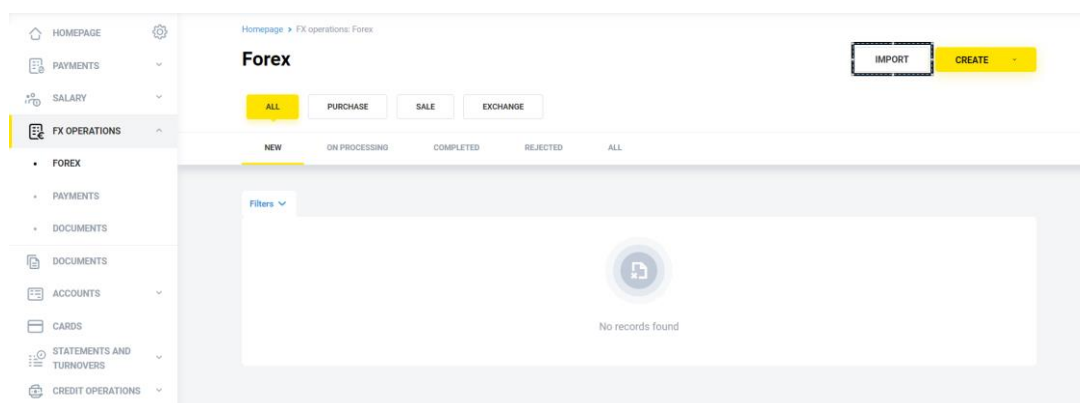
HOMEPAGE
PAYMENTS
SALARY
FX OPERATIONS
FOREX
PAYMENTS
DOCUMENTS
DOCUMENTS
ACCOUNTS
CARDS
STATEMENTS AND TURNOVERS
CREDIT OPERATIONS

Homepage > FX operations: Forex

Forex

IMPORT
CREATE

ALL
PURCHASE
SALE
EXCHANGE

NEW
ON PROCESSING
COMPLETED
REJECTED
ALL

Filters

No records found